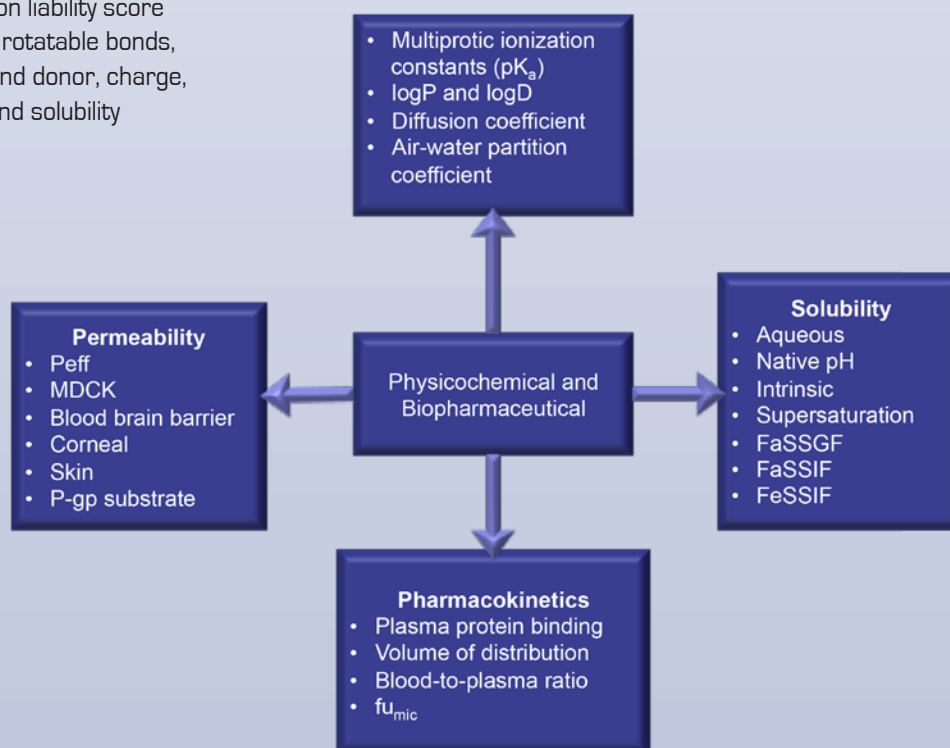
on liability score
rotatable bonds,
nd donor, charge,
nd solubility

• Multiprotic ionization constants ($pK_a$)
• logP and logD
• Diffusion coefficient
• Air-water partition coefficient

Permeability
• Peff
• MDCK
• Blood brain barrier
• Corneal
• Skin
• P-gp substrate

Physicochemical and Biopharmaceutical

Solubility
• Aqueous
• Native pH
• Intrinsic
• Supersaturation
• FaSSGF
• FaSSIF
• FeSSIF

Pharmacokinetics
• Plasma protein binding
• Volume of distribution
• Blood-to-plasma ratio
• $fu_{mic}$